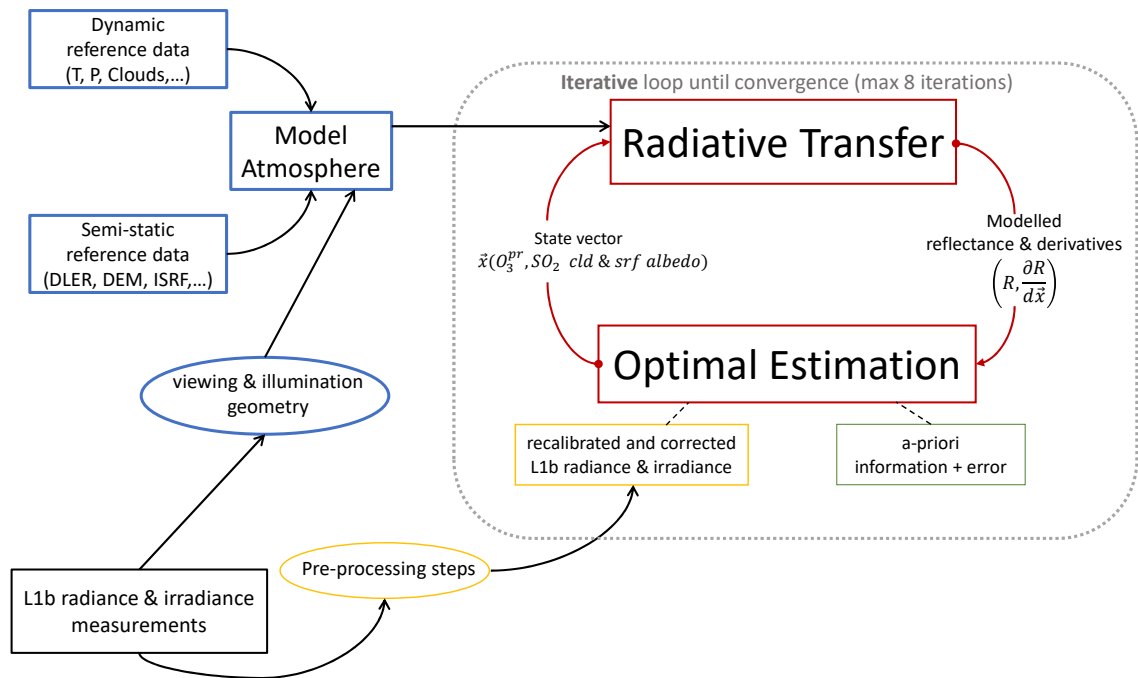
Dynamic reference data (T, P, Clouds,…)

Model Atmosphere

Semi-static reference data (DLER, DEM, ISRF,…)

viewing & illumination geometry

L1b radiance & irradiance measurements

Pre-processing steps

**Iterative** loop until convergence (max 8 iterations)

Radiative Transfer

State vector $\vec{x}(O_3^{pr}, SO_2\ cld\ \&\ srf\ albedo)$

Modelled reflectance & derivatives $\left(R, \frac{\partial R}{d\vec{x}}\right)$

Optimal Estimation

recalibrated and corrected L1b radiance & irradiance

a-priori information + error